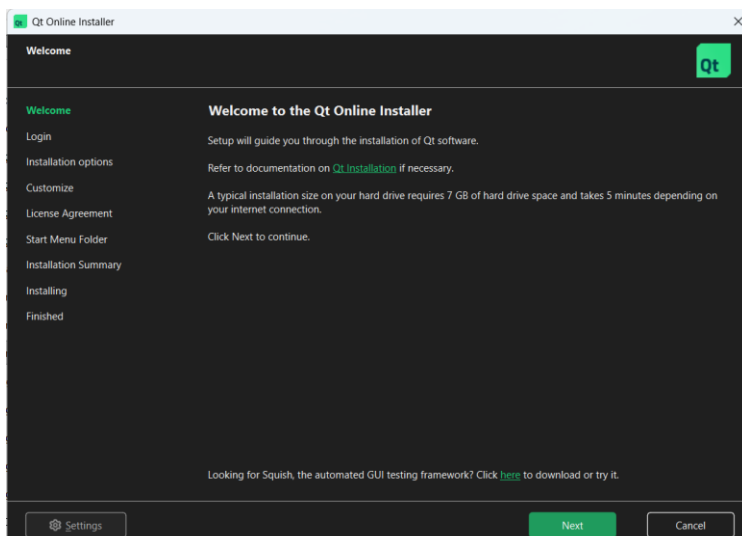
Qt Online Installer

×

Welcome

Qt

Welcome
Login
Installation options
Customize
License Agreement
Start Menu Folder
Installation Summary
Installing
Finished

Welcome to the Qt Online Installer

Setup will guide you through the installation of Qt software.

Refer to documentation on Qt Installation if necessary.

A typical installation size on your hard drive requires 7 GB of hard drive space and takes 5 minutes depending on your internet connection.

Click Next to continue.

Looking for Squish, the automated GUI testing framework? Click here to download or try it.

Settings

Next

Cancel